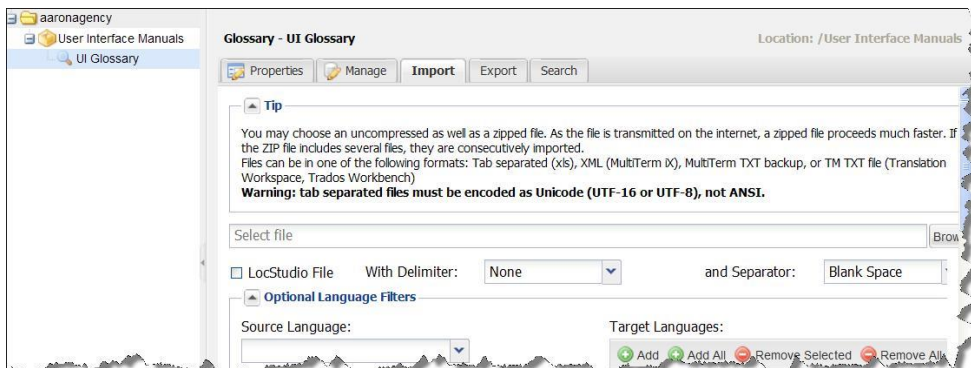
aaronagency
User Interface Manuals
UI Glossary

Glossary - UI Glossary

Location: /User Interface Manuals

Properties | Manage | Import | Export | Search

Tip

You may choose an uncompressed as well as a zipped file. As the file is transmitted on the internet, a zipped file proceeds much faster. If the ZIP file includes several files, they are consecutively imported.
Files can be in one of the following formats: Tab separated (xls), XML (MultiTerm iX), MultiTerm TXT backup, or TM TXT file (Translation Workspace, Trados Workbench)
**Warning: tab separated files must be encoded as Unicode (UTF-16 or UTF-8), not ANSI.**

Select file

Brow

LocStudio File With Delimiter: None and Separator: Blank Space

Optional Language Filters

Source Language:

Target Languages:

Add Add All Remove Selected Remove All